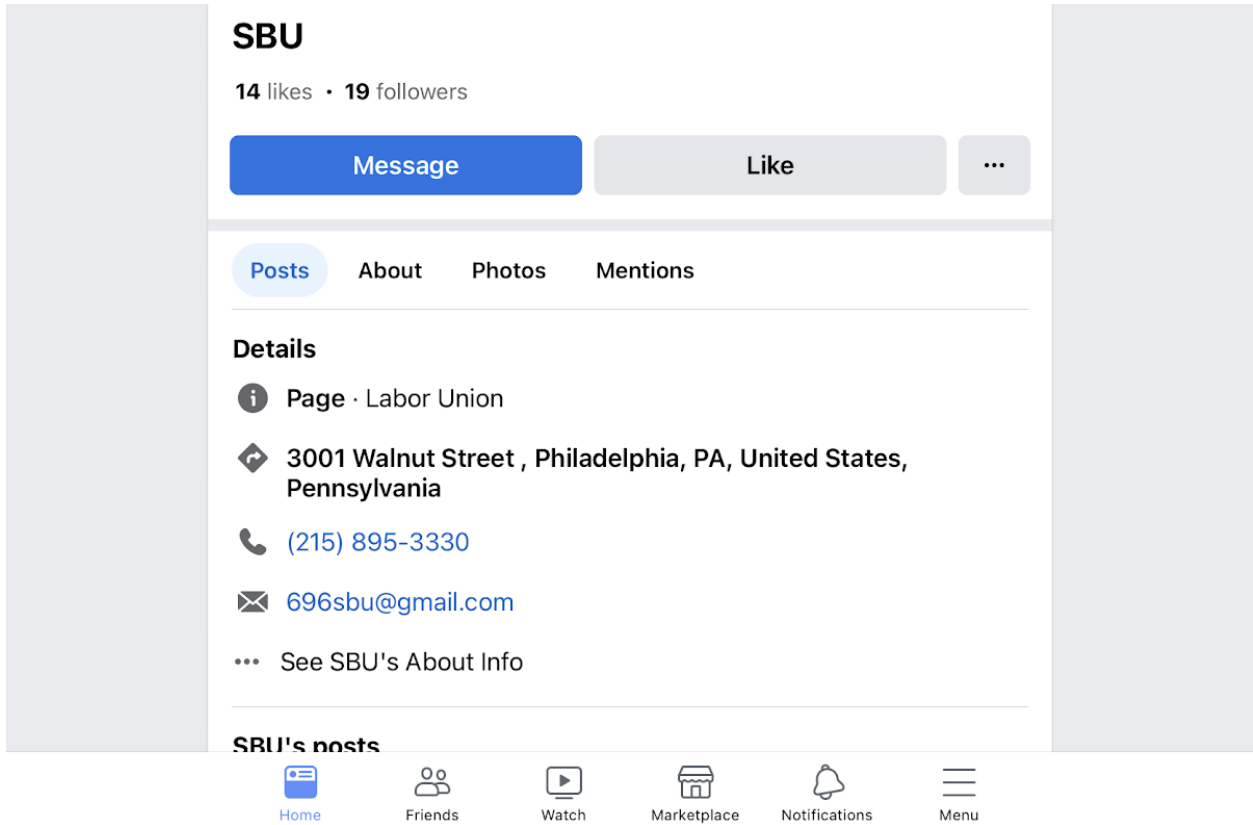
SBU

14 likes · 19 followers

Message

Like

···

Posts About Photos Mentions

Details

Page · Labor Union

3001 Walnut Street , Philadelphia, PA, United States, Pennsylvania

(215) 895-3330

696sbu@gmail.com

See SBU's About Info

SBU's posts

Home Friends Watch Marketplace Notifications Menu